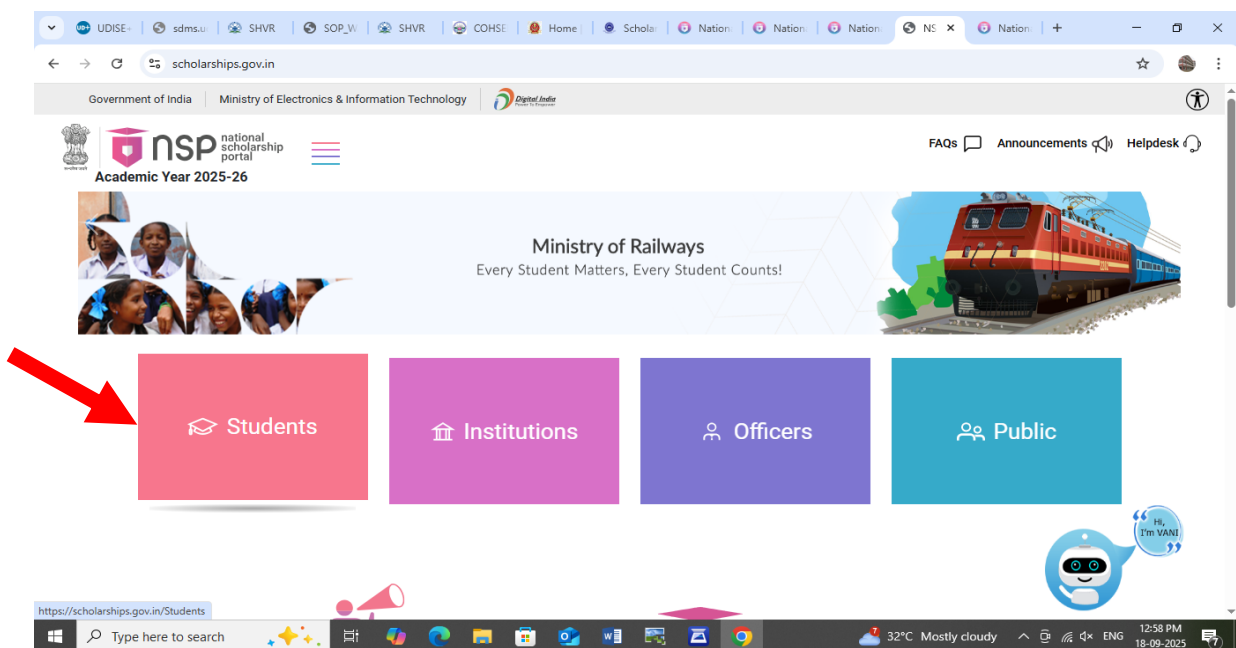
UDISE+ | sdms.u | SHVR | SOP_W | SHVR | COHSE | Home | Schola | Nation | Nation | Nation | NS | Nation

scholarships.gov.in

Government of India | Ministry of Electronics & Information Technology | Digital India

NSP national scholarship portal
Academic Year 2025-26

FAQs Announcements Helpdesk

Ministry of Railways
Every Student Matters, Every Student Counts!

Students

Institutions

Officers

Public

Hi, I'm VANI

https://scholarships.gov.in/Students

Type here to search

32°C Mostly cloudy ENG 12:58 PM 18-09-2025